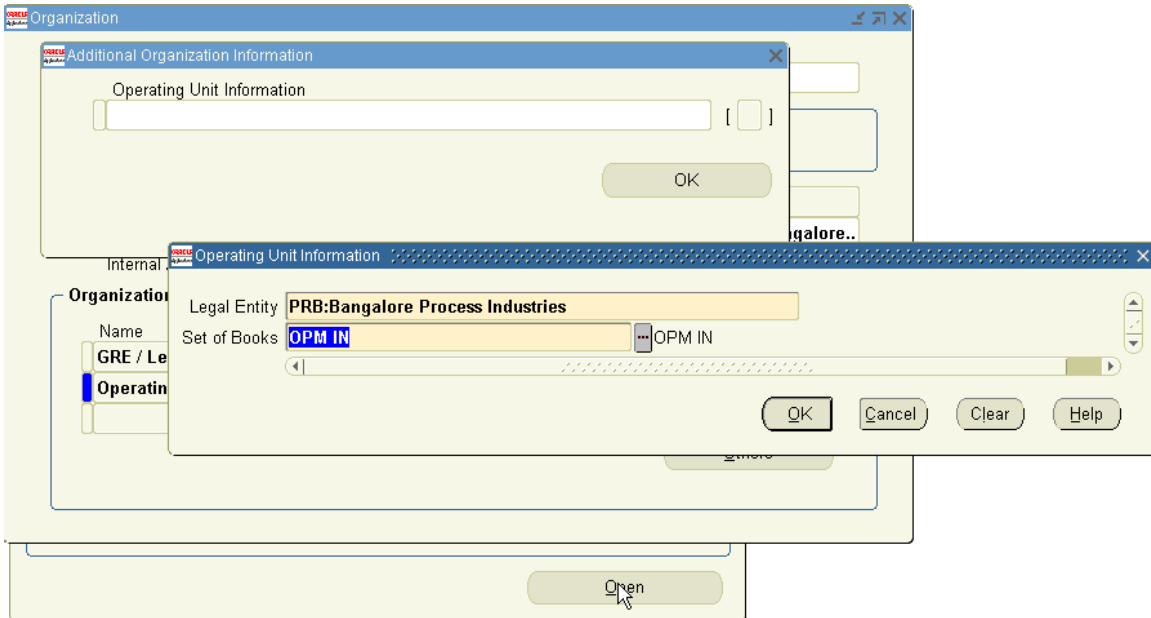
Organization

Additional Organization Information

Operating Unit Information

[ ]

OK

ngalore..

Internal

Organization

Name

GRE / Le

Operatin

Operating Unit Information

Legal Entity PRB:Bangalore Process Industries

Set of Books OPM IN OPM IN

OK Cancel Clear Help

Others

Open